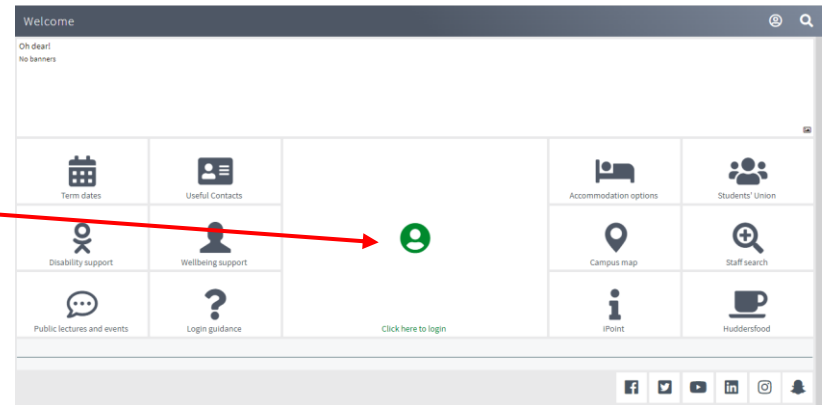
Welcome

Oh dear!
No banners

Term dates

Useful Contacts

Disability support

Wellbeing support

Public lectures and events

Login guidance

Click here to login

Accommodation options

Students' Union

Campus map

Staff search

iPoint

Huddersfood